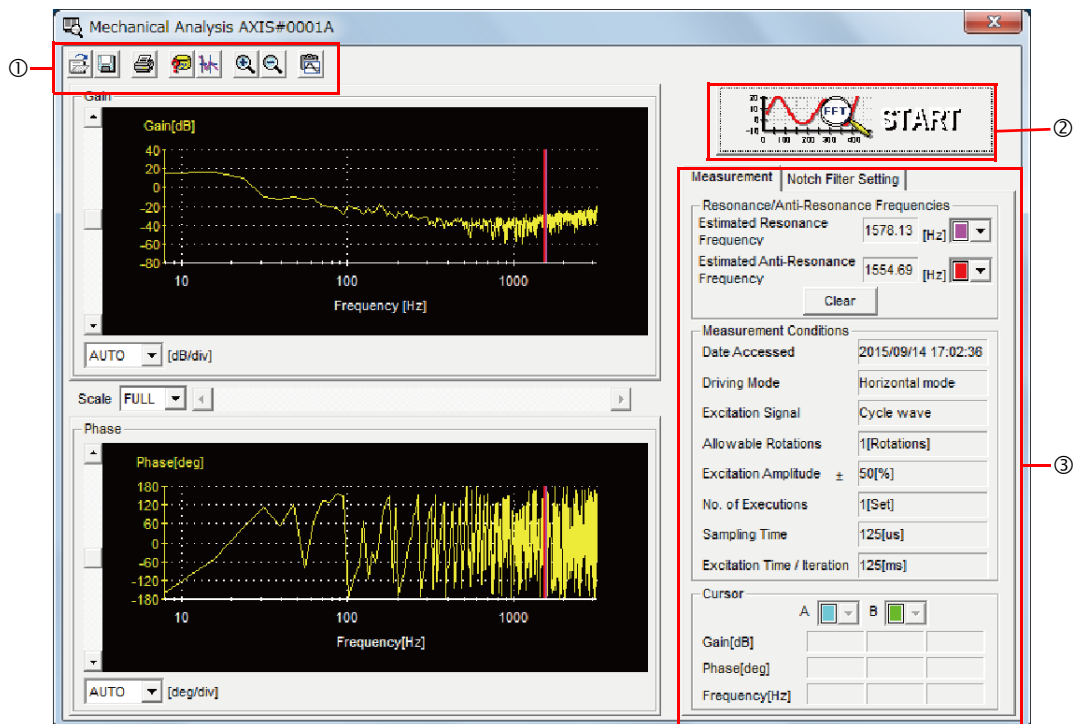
Mechanical Analysis AXIS#0001A

①

Gain

Gain[dB]

40
20
0
-20
-40
-60
-80

10 100 1000

Frequency [Hz]

AUTO [dB/div]

Scale FULL

Phase

Phase[deg]

180
120
60
0
-60
-120
-180

10 100 1000

Frequency[Hz]

AUTO [deg/div]

②

20
10
0
-10
0 100 200 300 400

FFT

START

Measurement | Notch Filter Setting

Resonance/Anti-Resonance Frequencies

Estimated Resonance Frequency 1578.13 [Hz]

Estimated Anti-Resonance Frequency 1554.69 [Hz]

Clear

Measurement Conditions

| Date Accessed | 2015/09/14 17:02:36 |
|---|---|
| Driving Mode | Horizontal mode |
| Excitation Signal | Cycle wave |
| Allowable Rotations | 1[Rotations] |
| Excitation Amplitude ± | 50[%] |
| No. of Executions | 1[Set] |
| Sampling Time | 125[us] |
| Excitation Time / Iteration | 125[ms] |

③

Cursor

A B

Gain[dB]

Phase[deg]

Frequency[Hz]